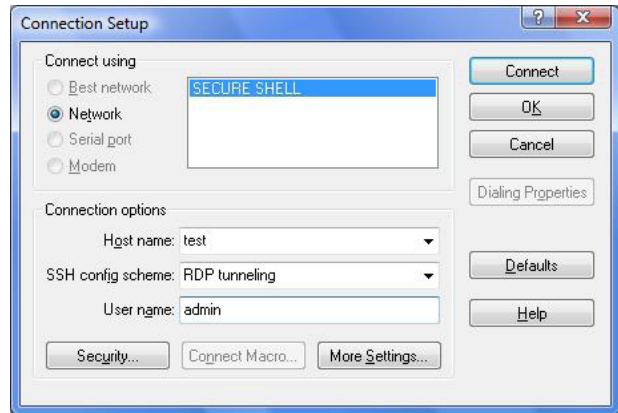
Connection Setup

?

X

Connect using

Best network

Network

Serial port

Modem

SECURE SHELL

Connect

OK

Cancel

Dialing Properties

Connection options

Host name: test

SSH config scheme: RDP tunneling

User name: admin

Defaults

Help

Security...

Connect Macro...

More Settings...